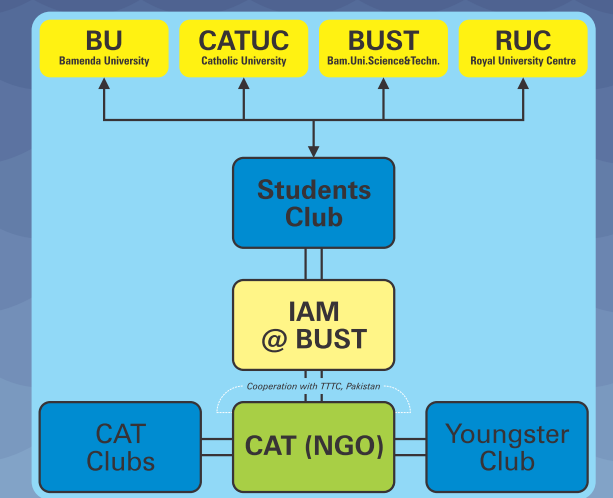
BU
Bamenda University

CATUC
Catholic University

BUST
Bam.Uni.Science&Techn.

RUC
Royal University Centre

Students Club

IAM @ BUST

Cooperation with TTTC, Pakistan

CAT Clubs

CAT (NGO)

Youngster Club